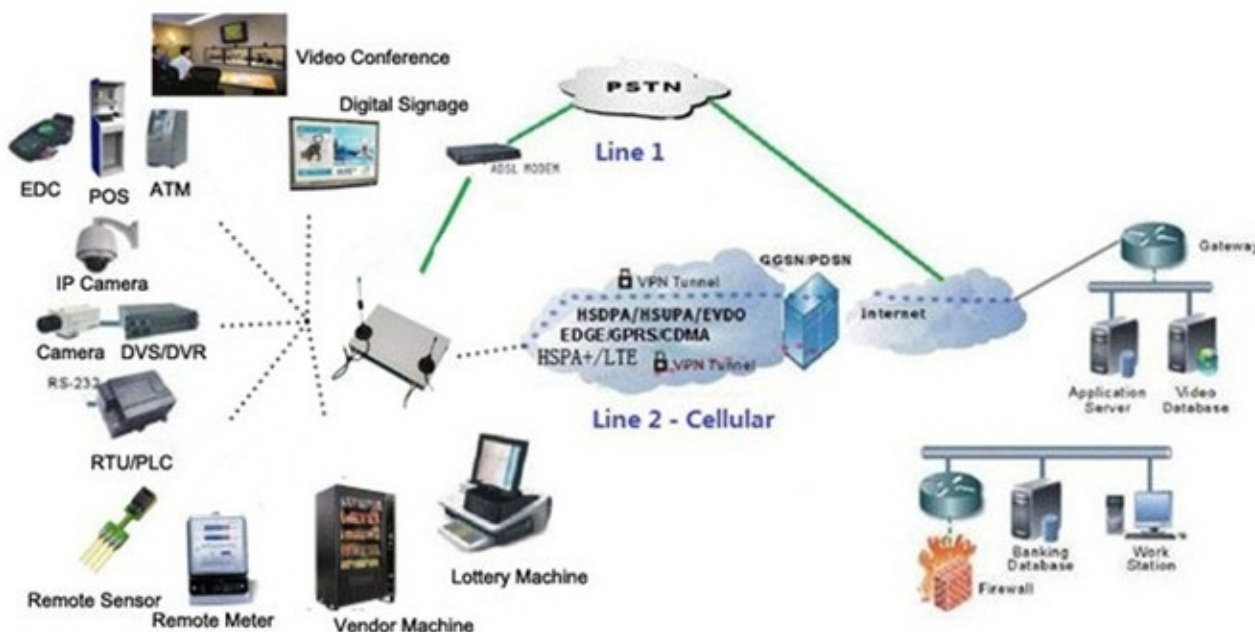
Video Conference
Digital Signage
PSTN
ADSL MODEM
Line 1
EDC
POS
ATM
IP Camera
Camera
DVS/DVR
RS-232
RTU/PLC
VPN Tunnel
HSDPA/HSUPA/EVDO
EDGE/GPRS/CDMA
HSPA+/LTE
VPN Tunnel
GGSN/PDSN
Internet
Gateway
Application Server
Video Database
Line 2 - Cellular
Remote Sensor
Remote Meter
Vendor Machine
Lottery Machine
Firewall
Banking Database
Work Station